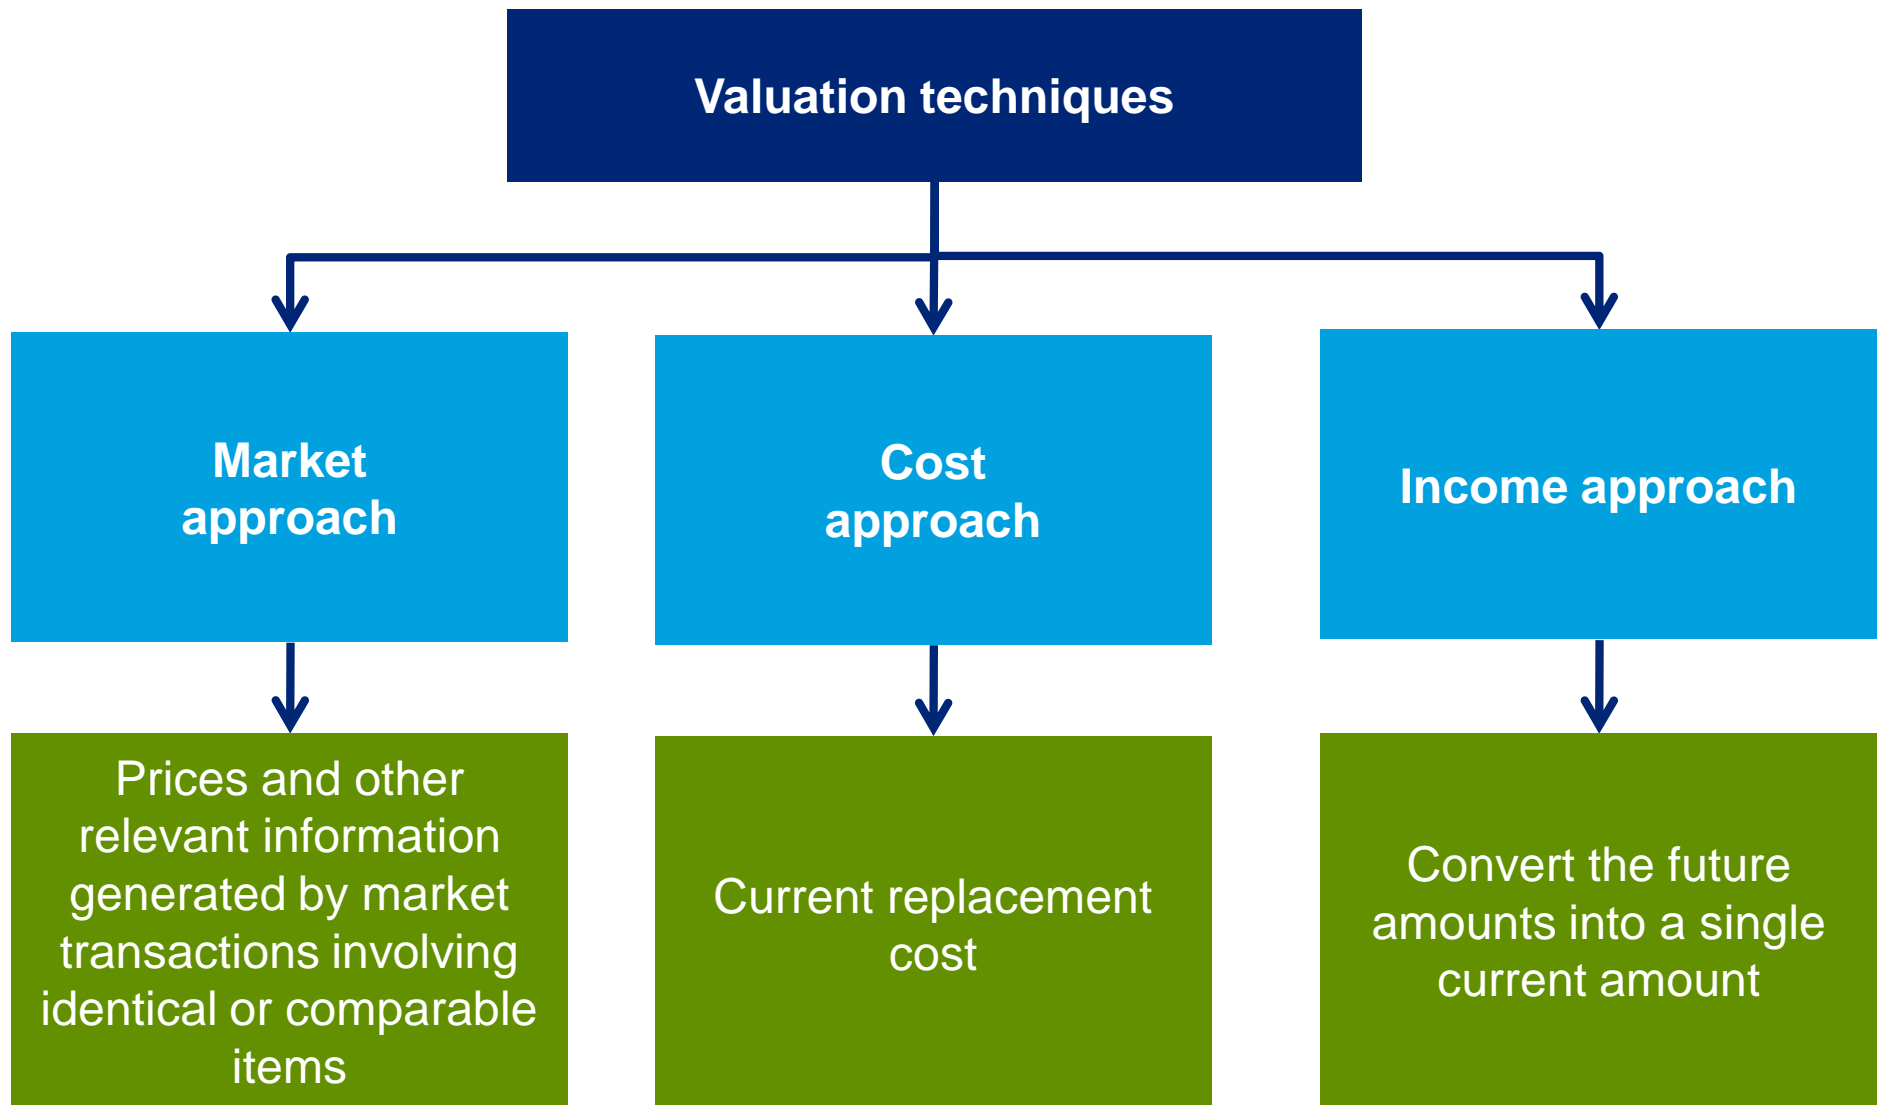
Valuation techniques

Market approach

Cost approach

Income approach

Prices and other relevant information generated by market transactions involving identical or comparable items

Current replacement cost

Convert the future amounts into a single current amount